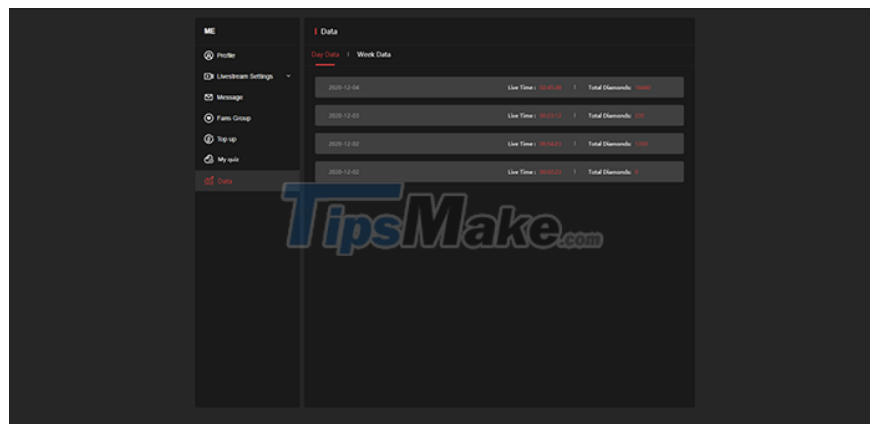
ME

Profile

Livestream Settings

Message

Fans Group

Top up

My quiz

Data

Data

Day Data | Week Data

| | | |
|---|---|---|
| 2020-12-04 | Live Time : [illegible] | Total Diamonds: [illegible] |
| 2020-12-03 | Live Time : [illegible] | Total Diamonds: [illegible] |
| 2020-12-02 | Live Time : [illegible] | Total Diamonds: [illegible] |
| 2020-12-02 | Live Time : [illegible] | Total Diamonds: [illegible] |

TipsMake.com